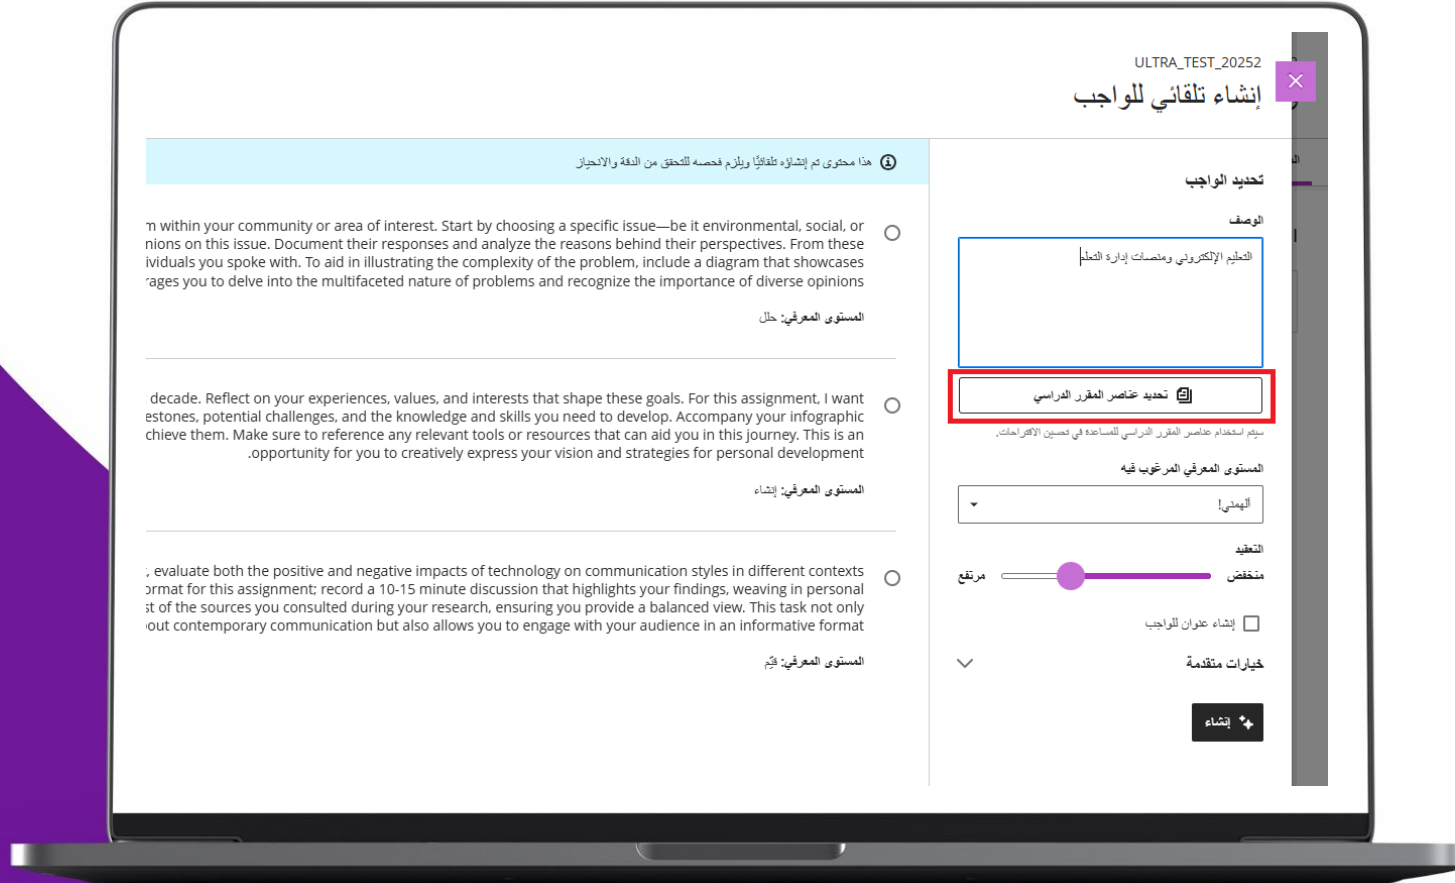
ULTRA_TEST_20252
إنشاء تلقائي للواجب

هذا محتوى تم إنشاؤه تلقائيًا ويلزم فحصه للتحقق من الدقة والانحياز

تحديد الواجب

الوصف

التعليم الإلكتروني ومنصات إدارة التعلم

تحديد عناصر المقرر الدراسي

سيتم استخدام عناصر المقرر الدراسي للمساعدة في تحسين الاقتراحات.

المستوى المعرفي المرغوب فيه

ألهمني!

التعقيد

منخفض

مرتفع

إنشاء عنوان للواجب

خيارات متقدمة

إنشاء

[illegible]n within your community or area of interest. Start by choosing a specific issue—be it environmental, social, or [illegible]nions on this issue. Document their responses and analyze the reasons behind their perspectives. From these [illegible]ividuals you spoke with. To aid in illustrating the complexity of the problem, include a diagram that showcases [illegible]ages you to delve into the multifaceted nature of problems and recognize the importance of diverse opinions

المستوى المعرفي: حلل

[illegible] decade. Reflect on your experiences, values, and interests that shape these goals. For this assignment, I want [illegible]estones, potential challenges, and the knowledge and skills you need to develop. Accompany your infographic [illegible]chieve them. Make sure to reference any relevant tools or resources that can aid you in this journey. This is an .opportunity for you to creatively express your vision and strategies for personal development

المستوى المعرفي: إنشاء

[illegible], evaluate both the positive and negative impacts of technology on communication styles in different contexts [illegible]ormat for this assignment; record a 10-15 minute discussion that highlights your findings, weaving in personal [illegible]t of the sources you consulted during your research, ensuring you provide a balanced view. This task not only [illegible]out contemporary communication but also allows you to engage with your audience in an informative format

المستوى المعرفي: قيّم